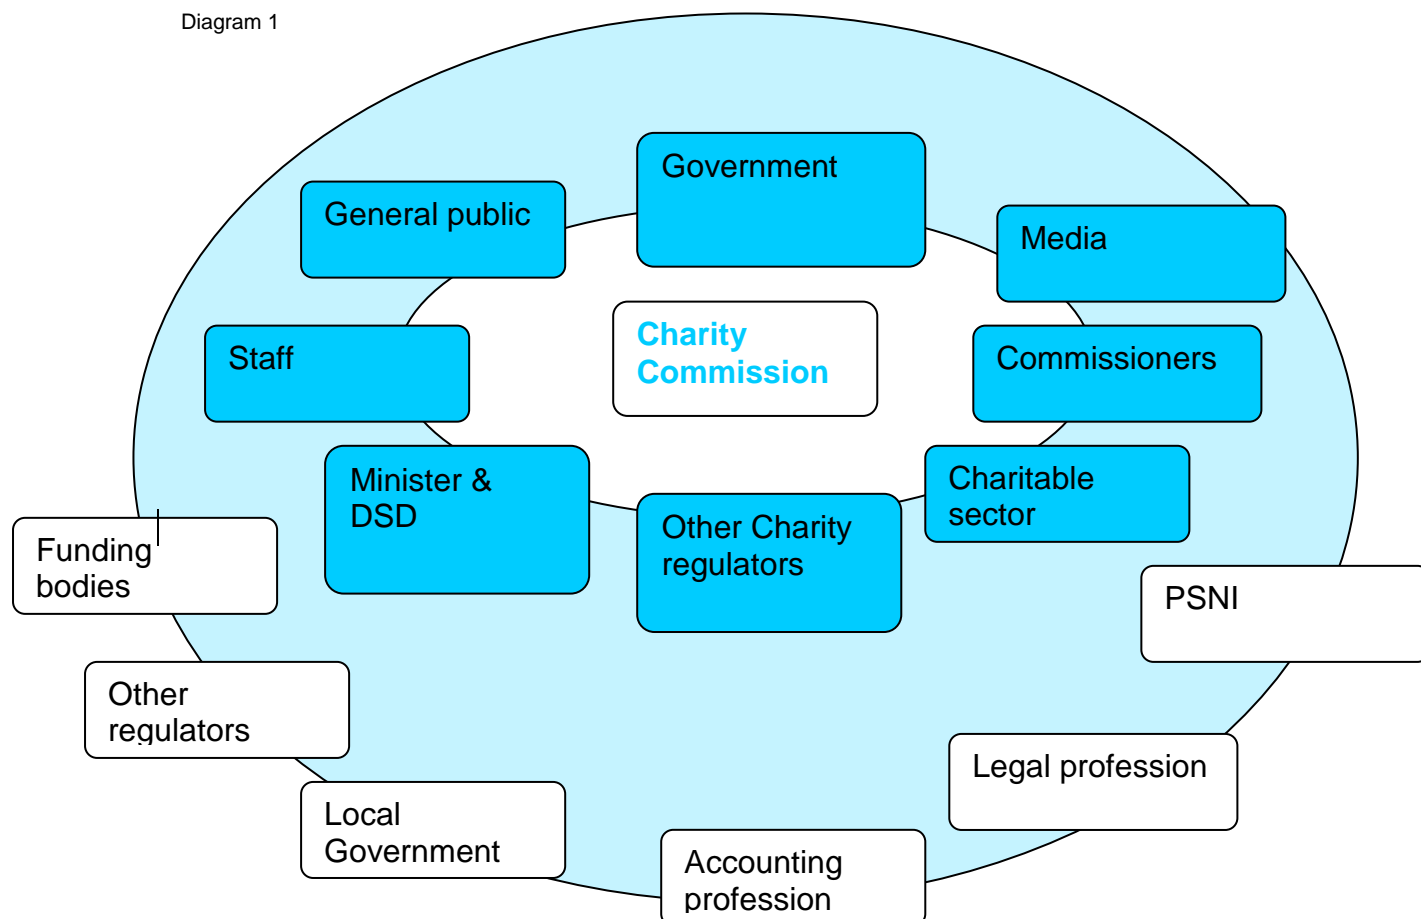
Diagram 1

Government

General public

Media

Staff

Charity Commission

Commissioners

Minister & DSD

Charitable sector

Other Charity regulators

Funding bodies

PSNI

Other regulators

Legal profession

Local Government

Accounting profession